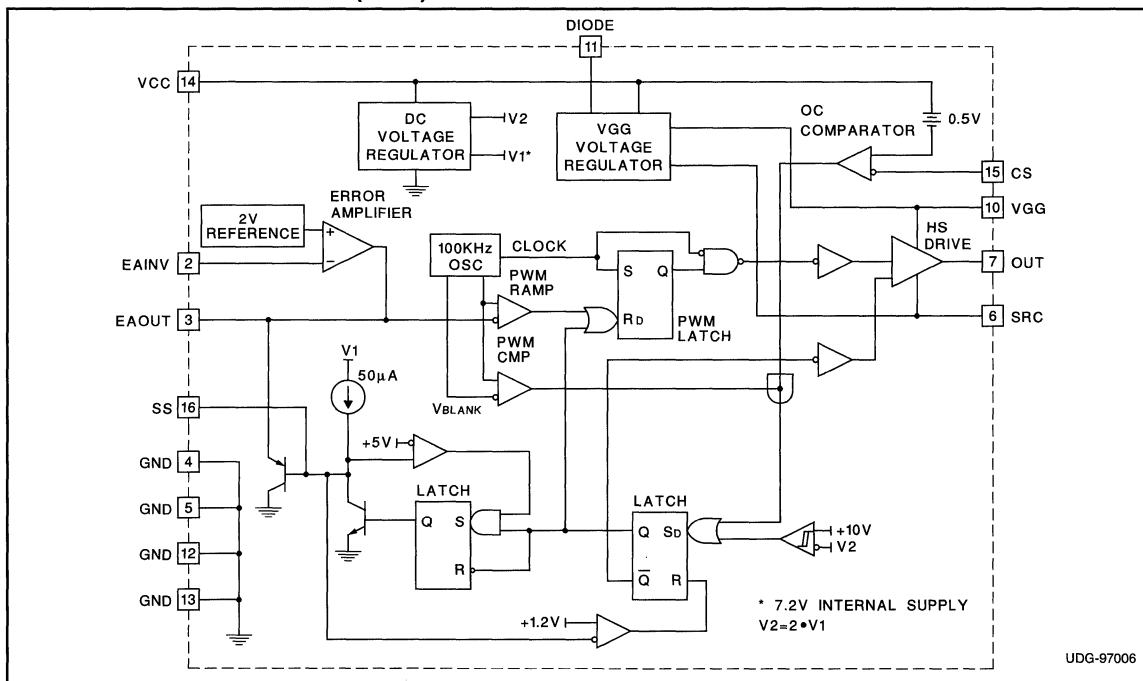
DIODE
11
VCC 14
DC VOLTAGE REGULATOR
V2
V1*
VGG VOLTAGE REGULATOR
OC COMPARATOR
0.5V
15 CS
10 VGG
ERROR AMPLIFIER
2V REFERENCE
+
−
EAINV 2
EAOUT 3
100KHz OSC
CLOCK
S Q
PWM RAMP
$R_D$
PWM LATCH
HS DRIVE
7 OUT
6 SRC
PWM CMP
V1
50μA
$V_{BLANK}$
SS 16
+5V
GND 4
GND 5
GND 12
GND 13
LATCH
Q S
R
LATCH
Q $S_D$
$\overline{Q}$ R
+10V
V2
+1.2V
* 7.2V INTERNAL SUPPLY
V2=2•V1
UDG-97006